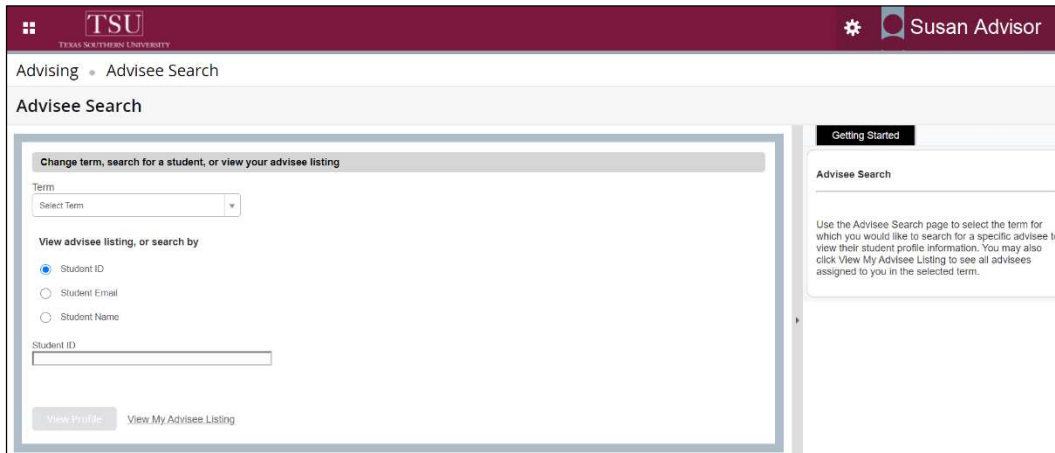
TSU
TEXAS SOUTHERN UNIVERSITY

Susan Advisor

Advising • Advisee Search

Advisee Search

Change term, search for a student, or view your advisee listing

Term
Select Term

View advisee listing, or search by

Student ID

Student Email

Student Name

Student ID

View Profile View My Advisee Listing

Getting Started

Advisee Search

Use the Advisee Search page to select the term for which you would like to search for a specific advisee to view their student profile information. You may also click View My Advisee Listing to see all advisees assigned to you in the selected term.